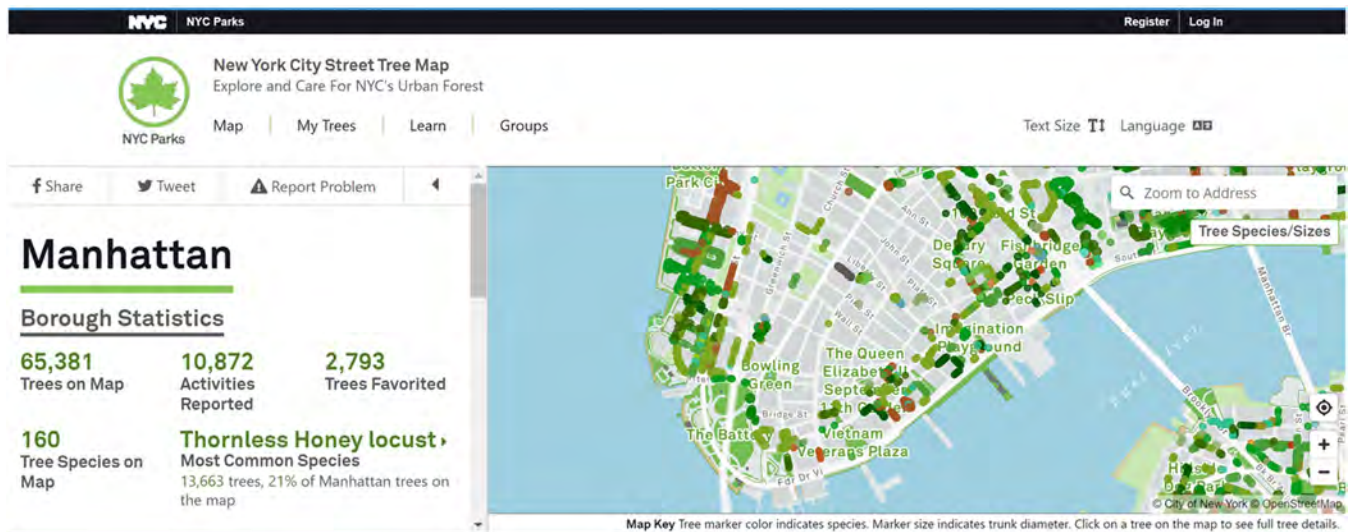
NYC NYC Parks

Register Log In

NYC Parks

New York City Street Tree Map
Explore and Care For NYC's Urban Forest

Map | My Trees | Learn | Groups

Text Size Language

Share Tweet Report Problem

Manhattan

Borough Statistics

65,381
Trees on Map

10,872
Activities Reported

2,793
Trees Favorited

160
Tree Species on Map

Thornless Honey locust
Most Common Species
13,663 trees, 21% of Manhattan trees on the map

Zoom to Address

Tree Species/Sizes

Park Pl
Church St
Greenwich St
Liberty St
Pine St
Wall St
Bridge St
Fdr Dr
Delury Square
Fishbridge Garden
Peck Slip
Imagination Playground
Bowling Green
The Queen Elizabeth II September 11th Garden
The Battery
Vietnam Veterans Plaza

© City of New York © OpenStreetMap

Map Key Tree marker color indicates species. Marker size indicates trunk diameter. Click on a tree on the map to see full tree details.